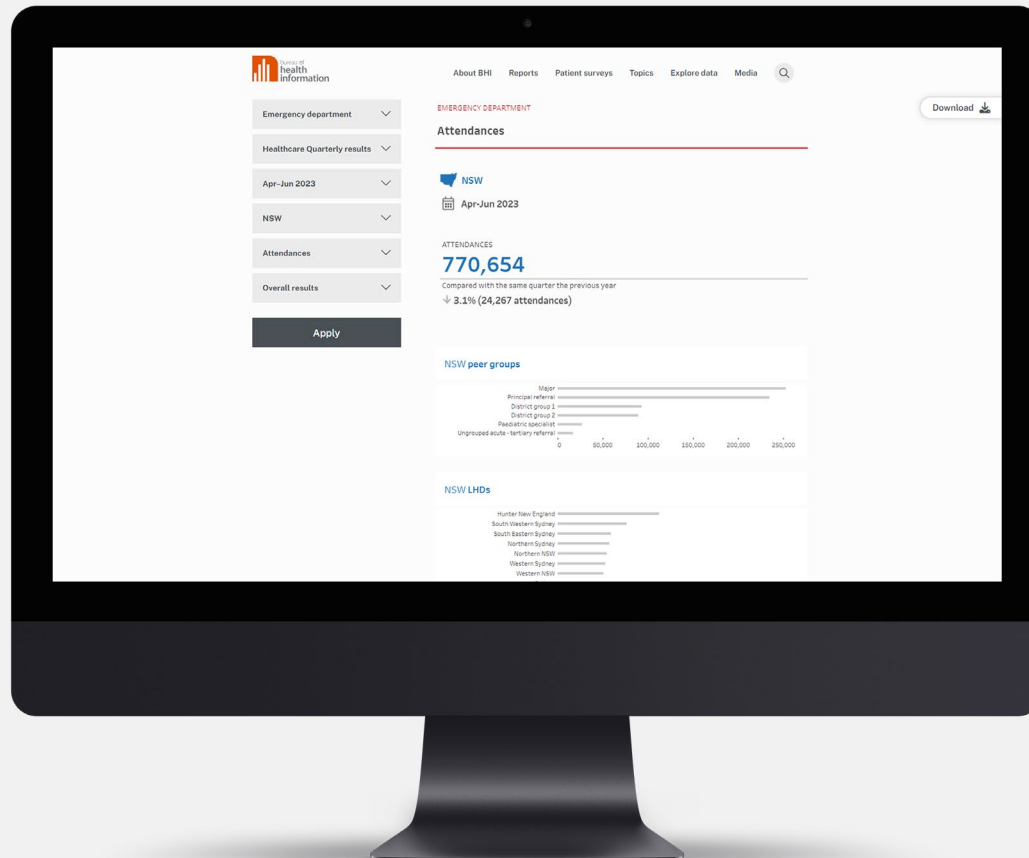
bureau of health information

About BHI Reports Patient surveys Topics Explore data Media

Download

Emergency department

Healthcare Quarterly results

Apr-Jun 2023

NSW

Attendances

Overall results

Apply

EMERGENCY DEPARTMENT

Attendances

NSW

Apr-Jun 2023

ATTENDANCES

770,654

Compared with the same quarter the previous year

↓ 3.1% (24,267 attendances)

NSW peer groups

Major
Principal referral
District group 1
District group 2
Paediatric specialist
Ungrouped acute - tertiary referral

0 50,000 100,000 150,000 200,000 250,000

NSW LHDs

Hunter New England
South Western Sydney
South Eastern Sydney
Northern Sydney
Northern NSW
Western Sydney
Western NSW